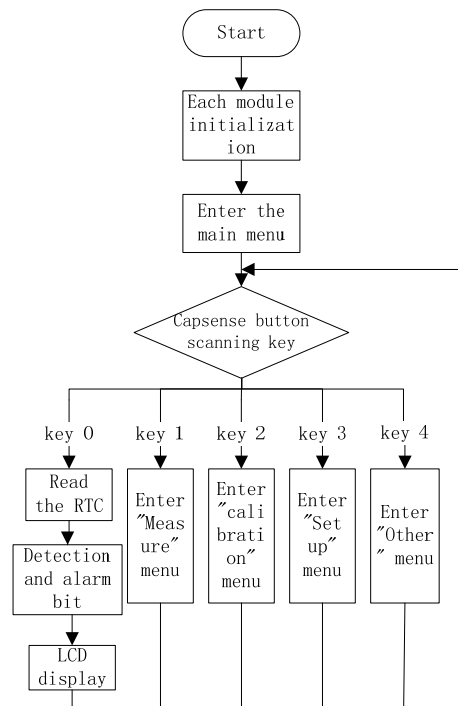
Start

Each module initialization

Enter the main menu

Capsense button scanning key

key 0

key 1

key 2

key 3

key 4

Read the RTC

Detection and alarm bit

LCD display

Enter "Measure" menu

Enter "calibration" menu

Enter "Set up" menu

Enter "Other" menu